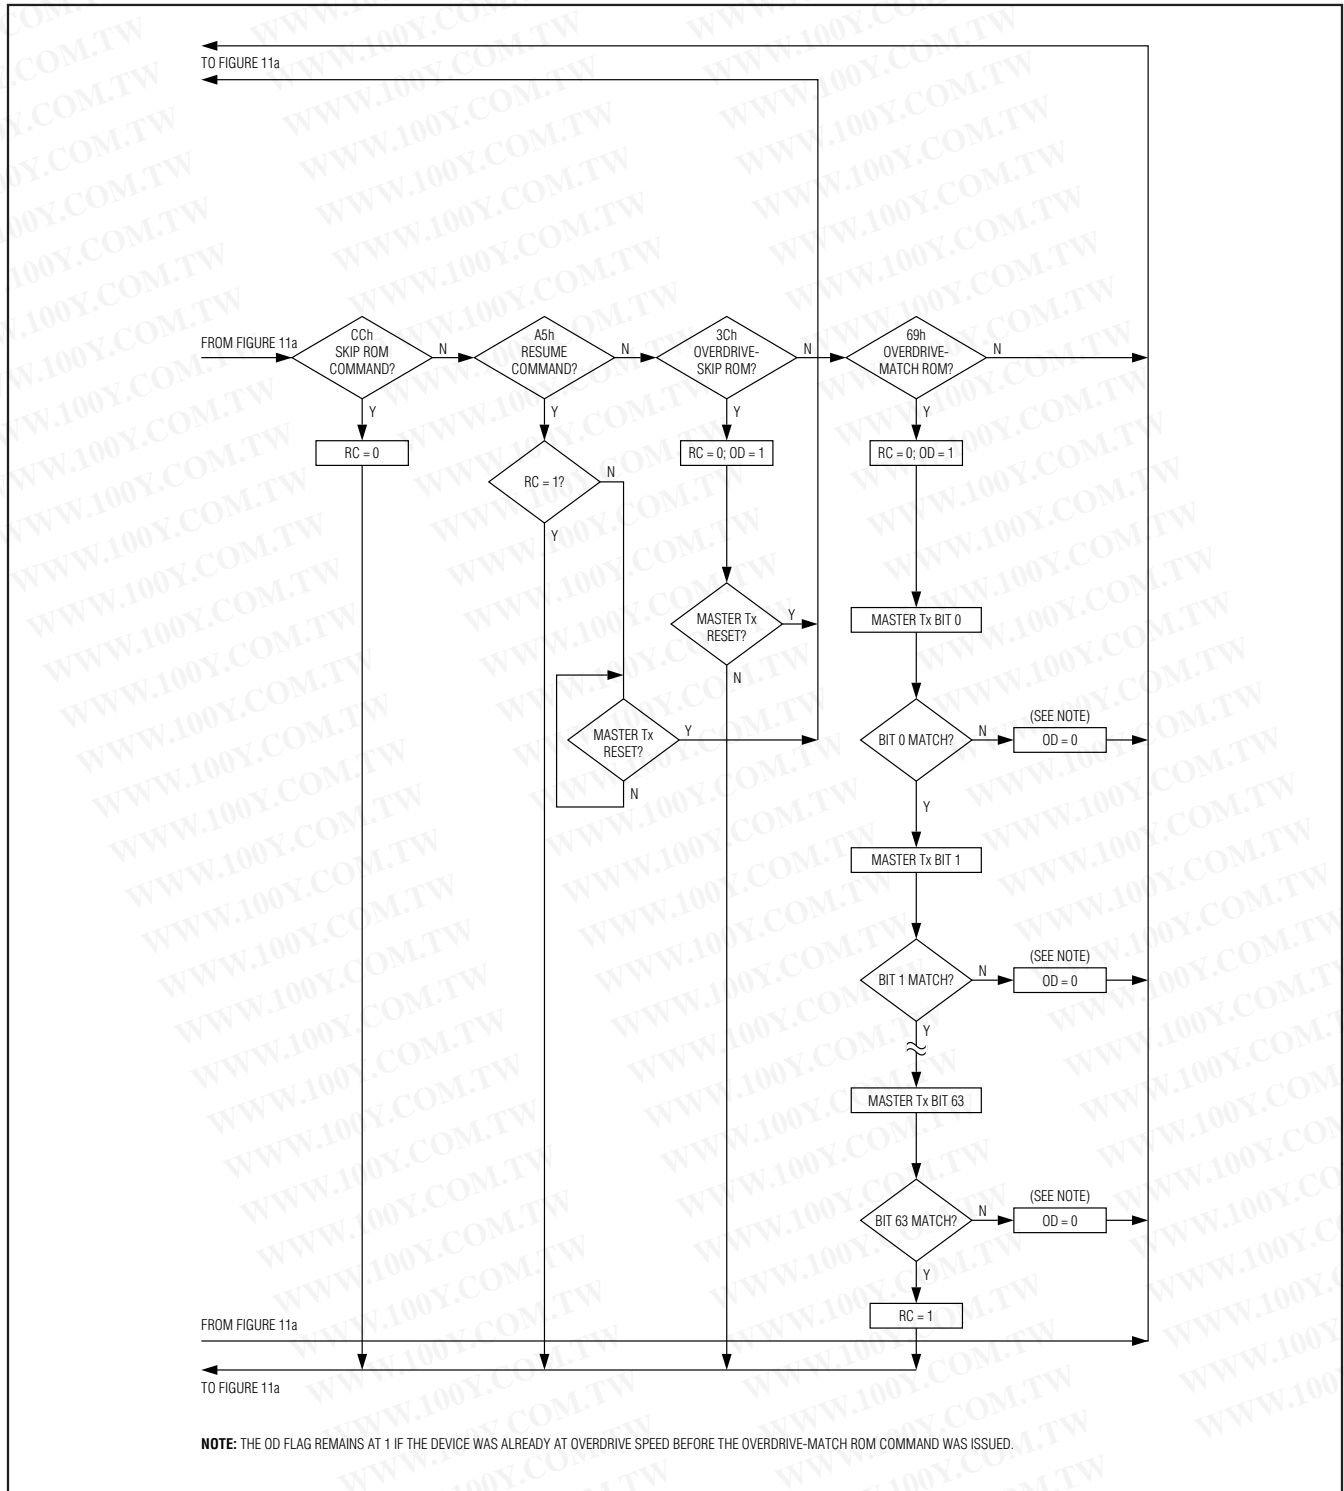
TO FIGURE 11a

FROM FIGURE 11a

CCh SKIP ROM COMMAND?

N

Y

RC = 0

A5h RESUME COMMAND?

N

Y

RC = 1?

N

Y

MASTER Tx RESET?

Y

N

3Ch OVERDRIVE-SKIP ROM?

N

Y

RC = 0; OD = 1

MASTER Tx RESET?

Y

N

69h OVERDRIVE-MATCH ROM?

N

Y

RC = 0; OD = 1

MASTER Tx BIT 0

BIT 0 MATCH?

N

(SEE NOTE)

OD = 0

Y

MASTER Tx BIT 1

BIT 1 MATCH?

N

(SEE NOTE)

OD = 0

Y

MASTER Tx BIT 63

BIT 63 MATCH?

N

(SEE NOTE)

OD = 0

Y

RC = 1

FROM FIGURE 11a

TO FIGURE 11a

NOTE: THE OD FLAG REMAINS AT 1 IF THE DEVICE WAS ALREADY AT OVERDRIVE SPEED BEFORE THE OVERDRIVE-MATCH ROM COMMAND WAS ISSUED.

WWW.100Y.COM.TW